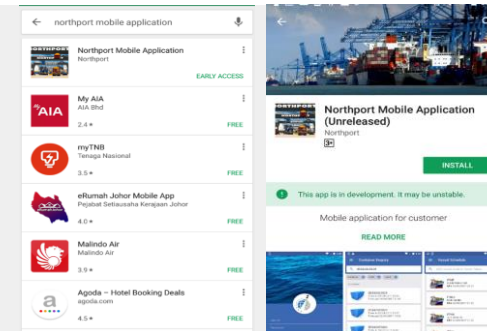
northport mobile application

Northport Mobile Application
Northport
EARLY ACCESS

AIA
My AIA
AIA Bhd
2.4 ★
FREE

myTNB
Tenaga Nasional
3.5 ★
FREE

eRumah Johor Mobile App
Pejabat Setiausaha Kerajaan Johor
4.0 ★
FREE

Malindo Air
Malindo Air
3.9 ★
FREE

Agoda – Hotel Booking Deals
agoda.com
4.5 ★
FREE

Northport Mobile Application (Unreleased)
Northport

INSTALL

This app is in development. It may be unstable.

Mobile application for customer

READ MORE